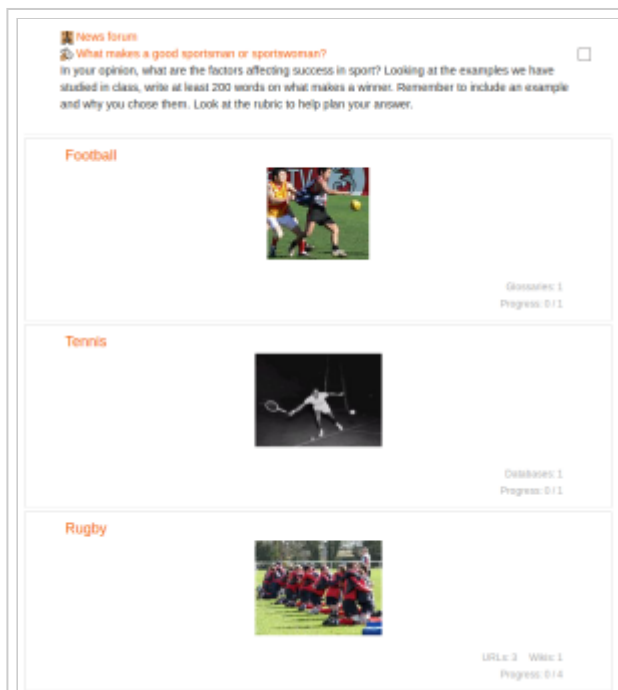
News forum
What makes a good sportsman or sportswoman?
In your opinion, what are the factors affecting success in sport? Looking at the examples we have studied in class, write at least 200 words on what makes a winner. Remember to include an example and why you chose them. Look at the rubric to help plan your answer.

Football

Glossaries: 1
Progress: 0 / 1

Tennis

Databases: 1
Progress: 0 / 1

Rugby

URLs: 3 Wikis: 1
Progress: 0 / 4